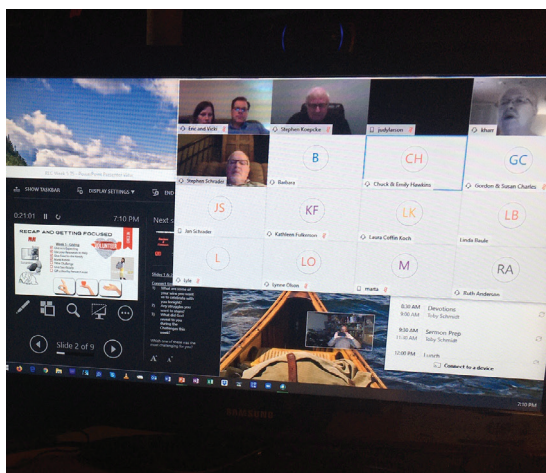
Eric and Vicki
Stephen Koepcke
judylarson
lbhart
Stephen Schrader
B
Barbara
CH
Chuck & Emily Hawkins
GC
Gordon & Susan Charles
JS
Jan Schrader
KF
Kathleen Fulkerson
LK
Laura Coffin Koch
LB
Linda Raule
L
lyle
LO
Lynne Olson
M
marla
RA
Ruth Anderson

SHOW TASKBAR
DISPLAY SETTINGS ▾
END
0:21:01
7:10 PM
Next s
RECAP AND GETTING FOCUSED
Slide 2 of 9

Devotions
Toby Schmidt
Sermon Prep
Toby Schmidt
Lunch
Connect to a device

7:10 PM
SAMSUNG